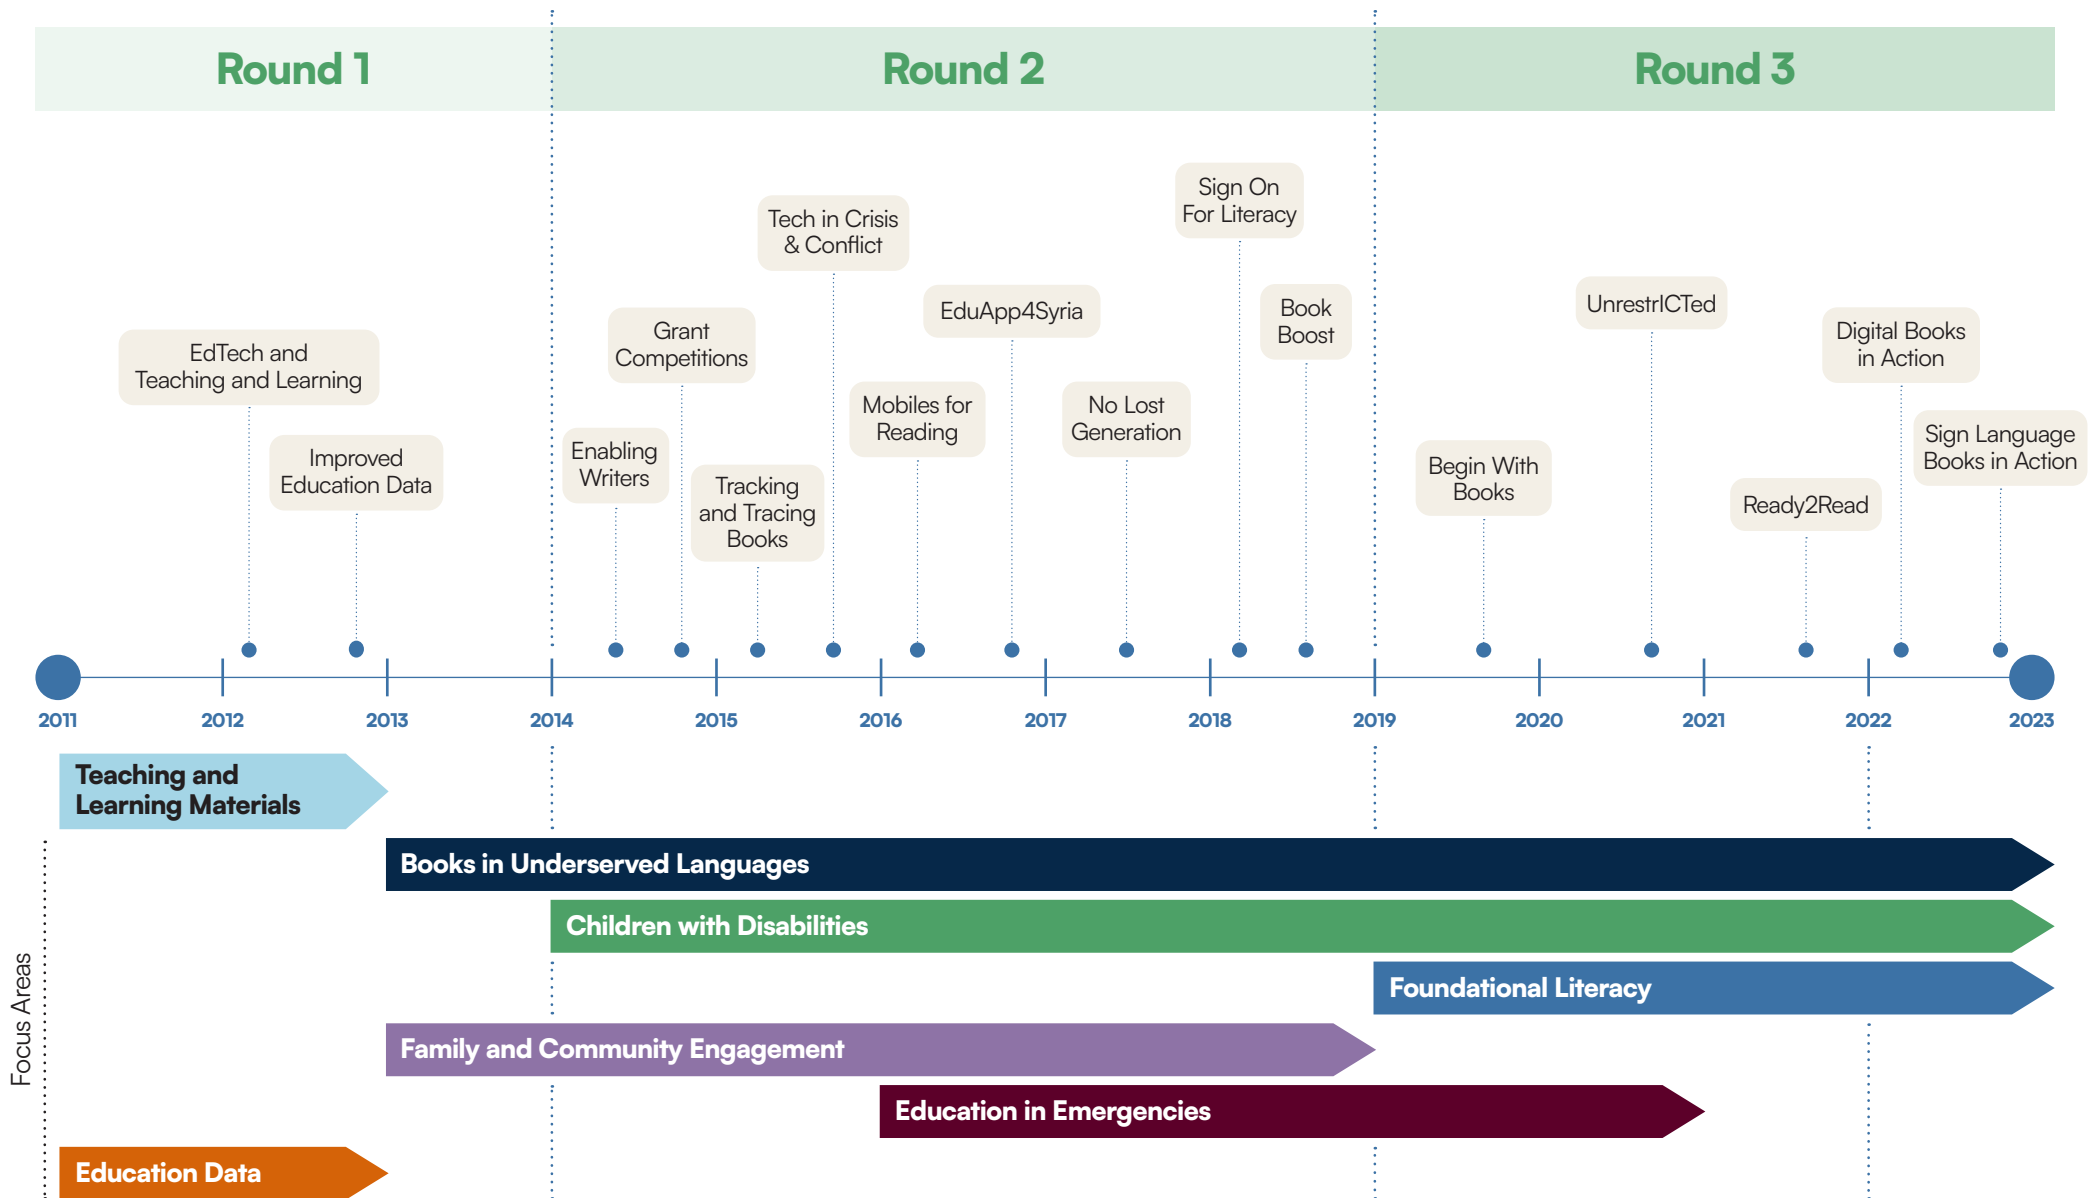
Round 1

Round 2

Round 3

EdTech and Teaching and Learning

Improved Education Data

Enabling Writers

Grant Competitions

Tracking and Tracing Books

Tech in Crisis & Conflict

Mobiles for Reading

EduApp4Syria

No Lost Generation

Sign On For Literacy

Book Boost

Begin With Books

UnrestrICTed

Ready2Read

Digital Books in Action

Sign Language Books in Action

2011 2012 2013 2014 2015 2016 2017 2018 2019 2020 2021 2022 2023

Focus Areas

Teaching and Learning Materials

Books in Underserved Languages

Children with Disabilities

Foundational Literacy

Family and Community Engagement

Education in Emergencies

Education Data